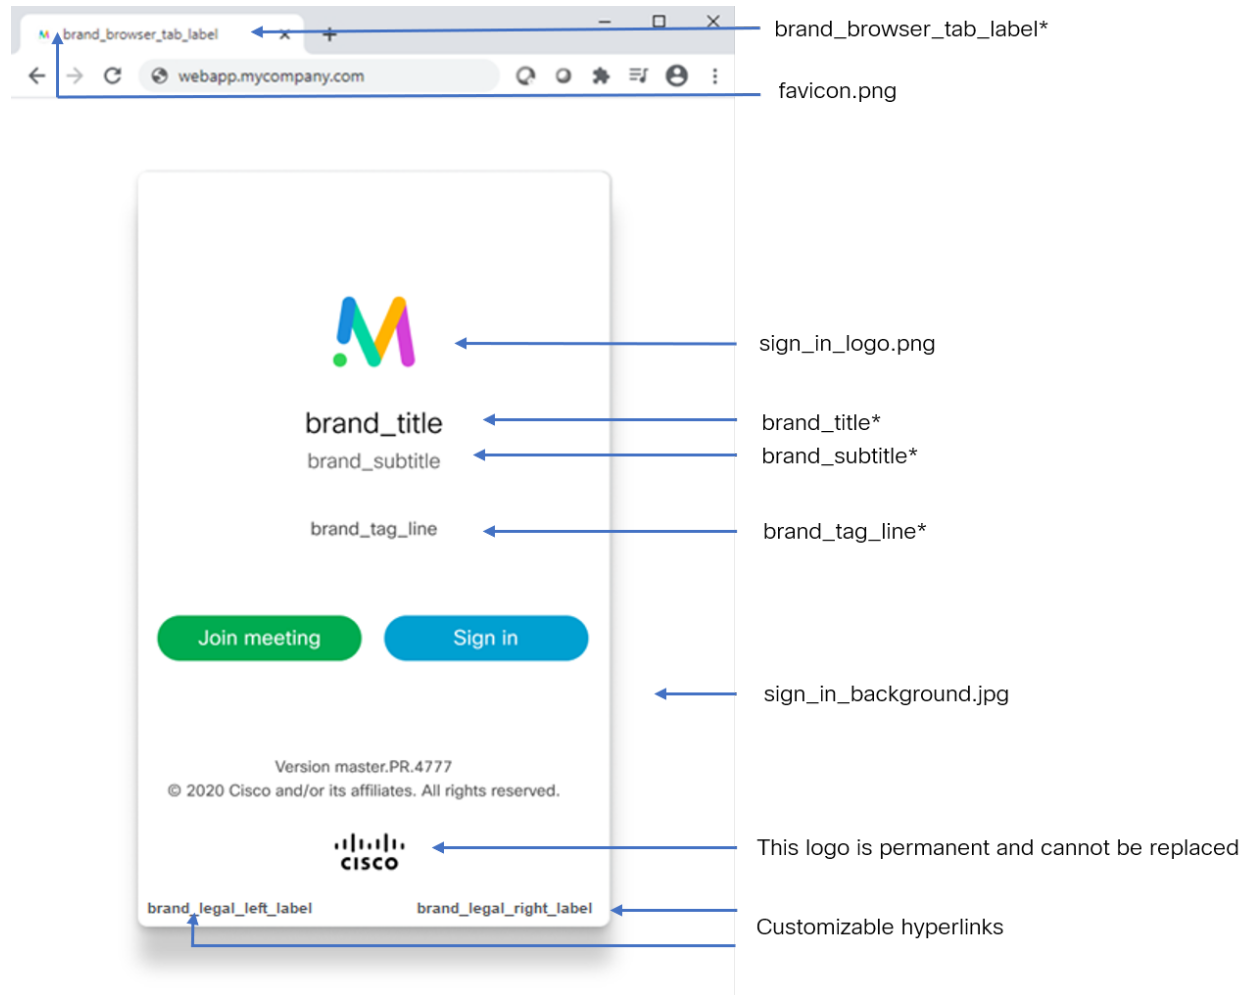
brand_browser_tab_label

webapp.mycompany.com

brand_browser_tab_label*

favicon.png

brand_title

brand_subtitle

brand_tag_line

Join meeting

Sign in

Version master.PR.4777
© 2020 Cisco and/or its affiliates. All rights reserved.

cisco

brand_legal_left_label

brand_legal_right_label

sign_in_logo.png

brand_title*

brand_subtitle*

brand_tag_line*

sign_in_background.jpg

This logo is permanent and cannot be replaced

Customizable hyperlinks